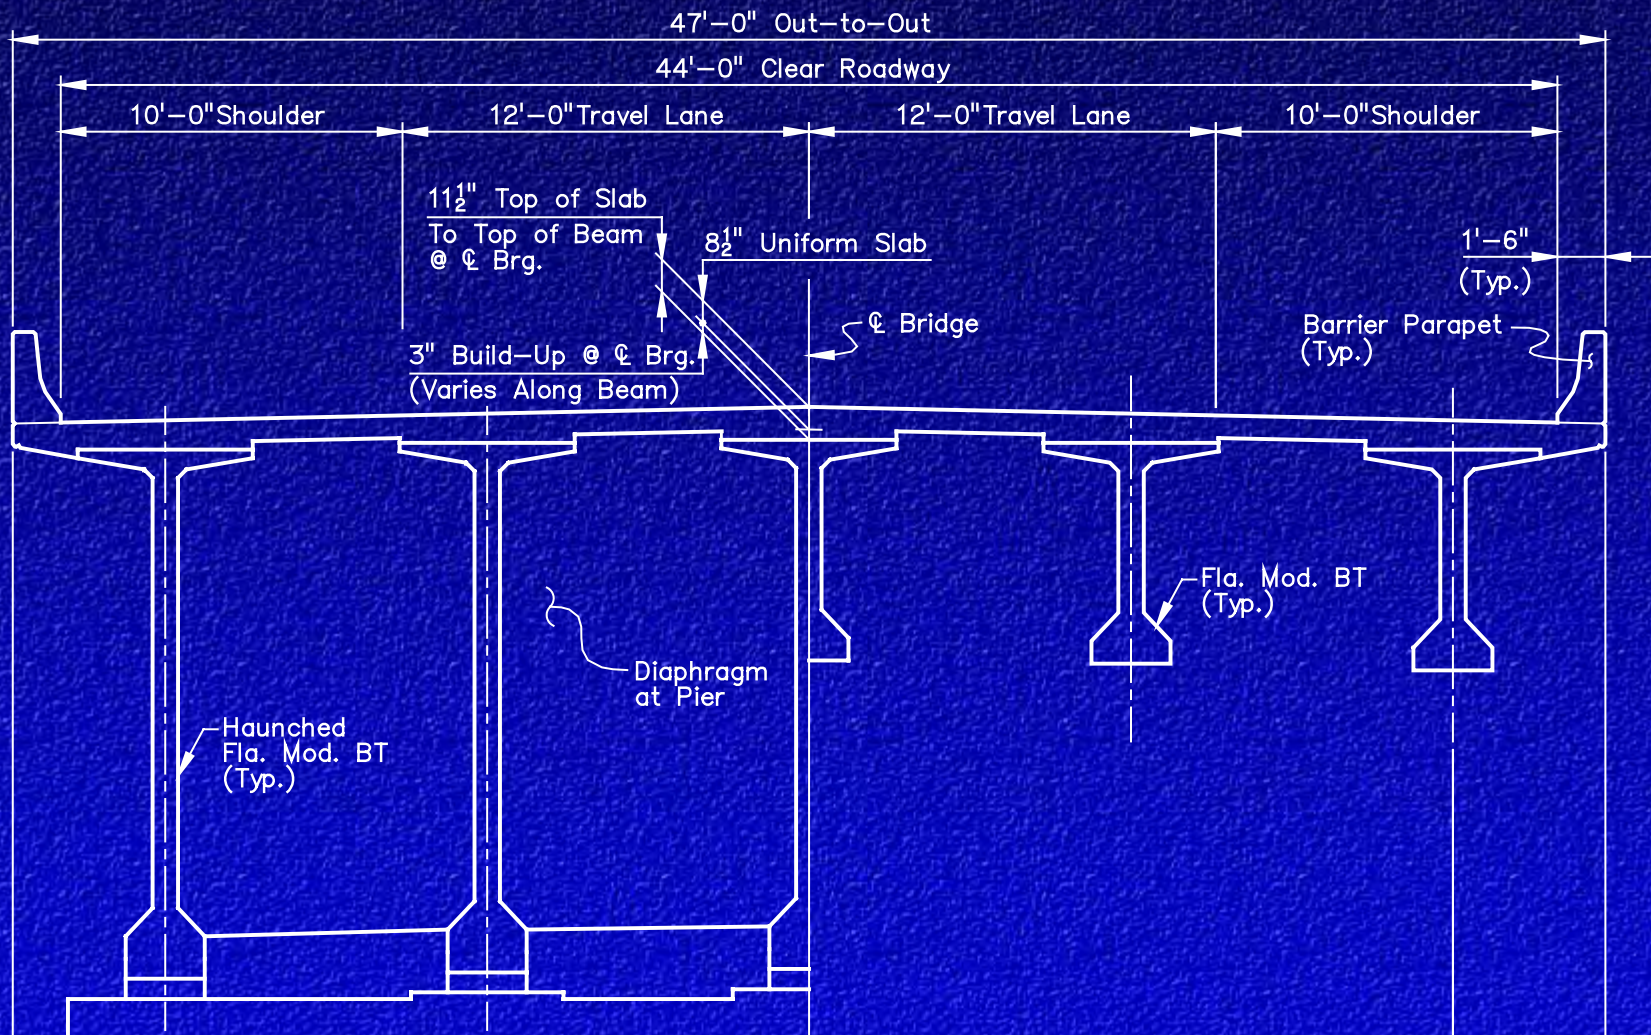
47'–0" Out-to-Out

44'–0" Clear Roadway

10'–0"Shoulder

12'–0"Travel Lane

12'–0"Travel Lane

10'–0"Shoulder

$11\frac{1}{2}$" Top of Slab To Top of Beam @ ℄ Brg.

$8\frac{1}{2}$" Uniform Slab

1'–6" (Typ.)

℄ Bridge

Barrier Parapet (Typ.)

3" Build-Up @ ℄ Brg. (Varies Along Beam)

Fla. Mod. BT (Typ.)

Diaphragm at Pier

Haunched Fla. Mod. BT (Typ.)